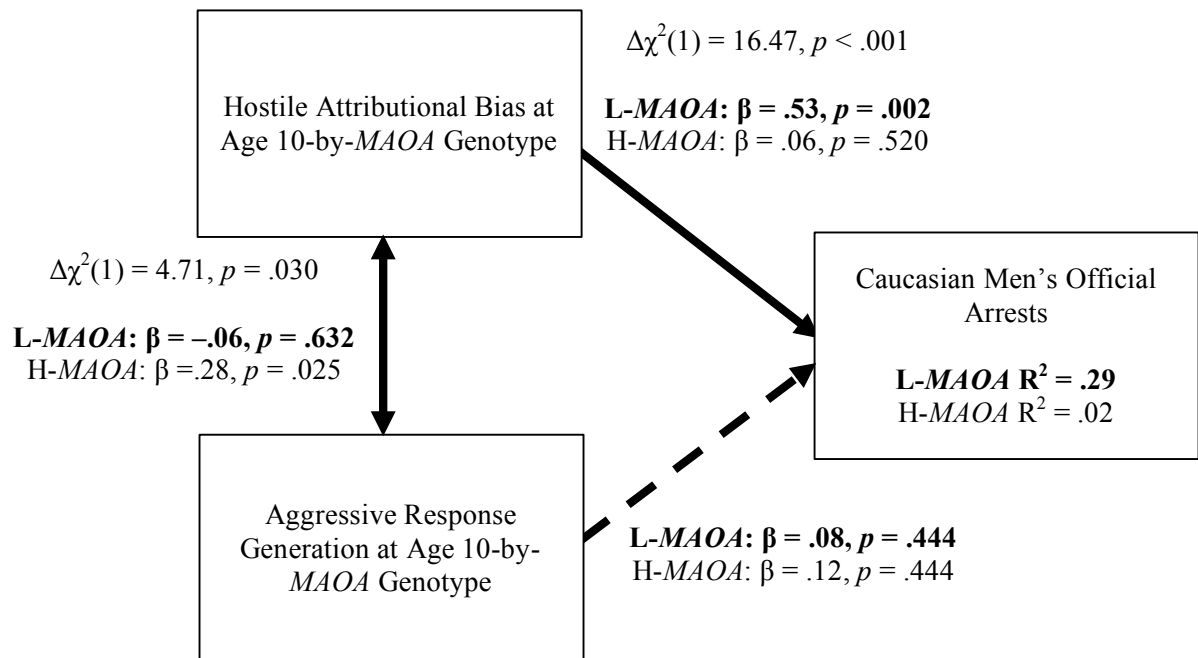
$\Delta\chi^2(1) = 16.47$, $p < .001$

Hostile Attributional Bias at Age 10-by-MAOA Genotype

**L-MAOA: β = .53, p = .002**
H-MAOA: β = .06, p = .520

$\Delta\chi^2(1) = 4.71$, $p = .030$

**L-MAOA: β = –.06, p = .632**
H-MAOA: β =.28, p = .025

Caucasian Men's Official Arrests

**L-MAOA $R^2$ = .29**
H-MAOA $R^2$ = .02

Aggressive Response Generation at Age 10-by-MAOA Genotype

**L-MAOA: β = .08, p = .444**
H-MAOA: β = .12, p = .444